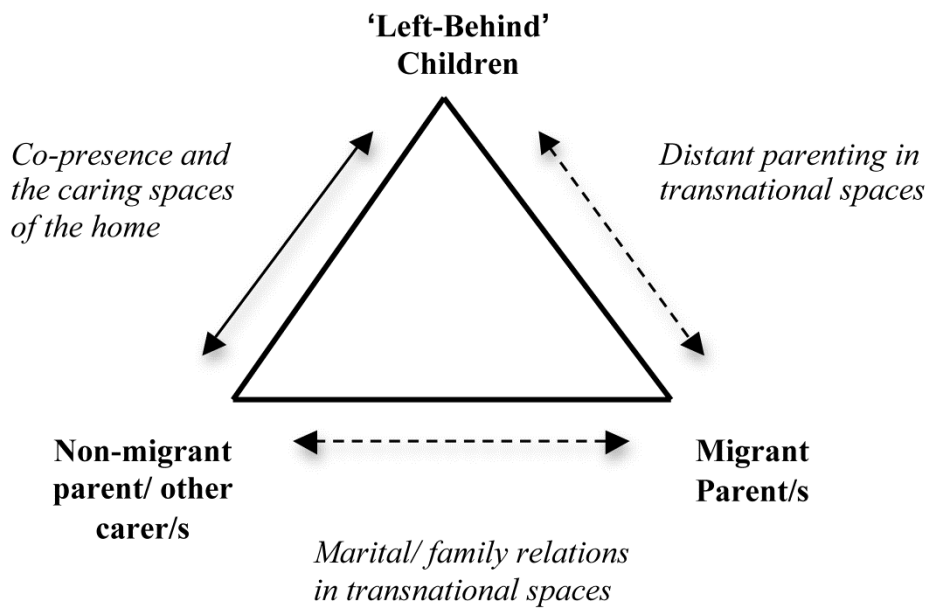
'Left-Behind' Children

Co-presence and the caring spaces of the home

Distant parenting in transnational spaces

Non-migrant parent/ other carer/s

Migrant Parent/s

Marital/ family relations in transnational spaces